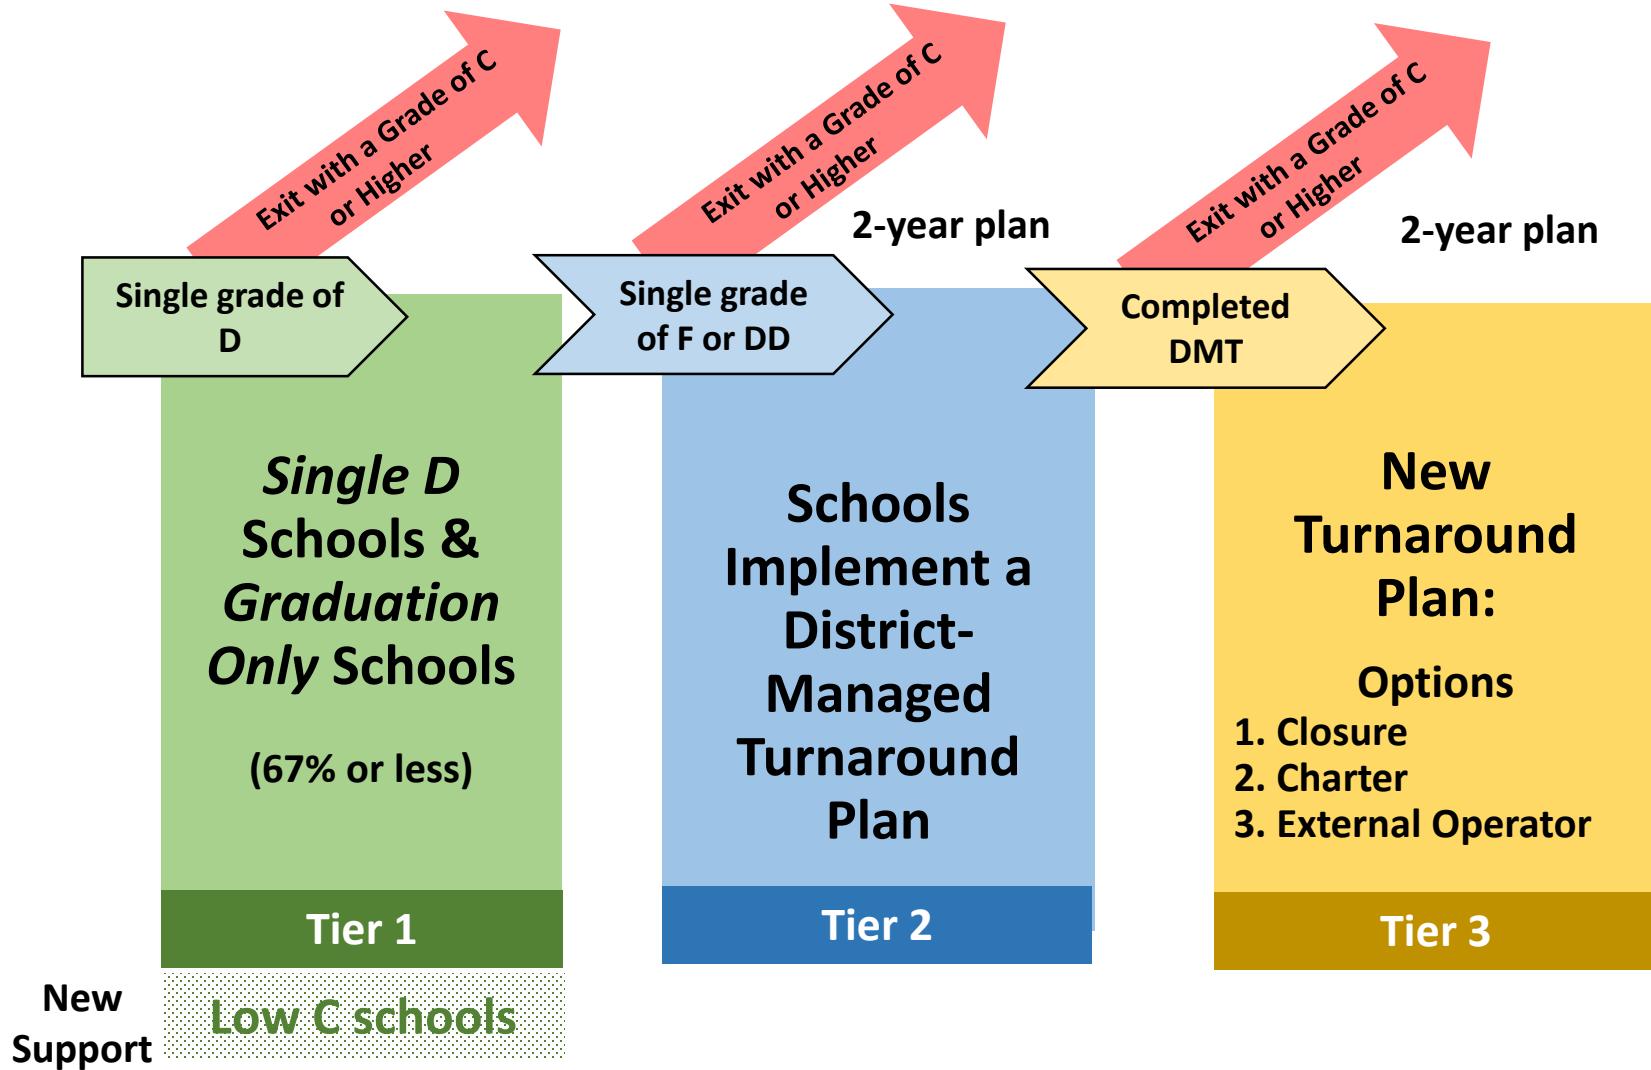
Exit with a Grade of C or Higher

Exit with a Grade of C or Higher

2-year plan

Exit with a Grade of C or Higher

2-year plan

Single grade of D

Single grade of F or DD

Completed DMT

*Single D* Schools & *Graduation Only* Schools

(67% or less)

Schools Implement a District-Managed Turnaround Plan

New Turnaround Plan:

Options
1. Closure
2. Charter
3. External Operator

Tier 1

Tier 2

Tier 3

New Support

Low C schools